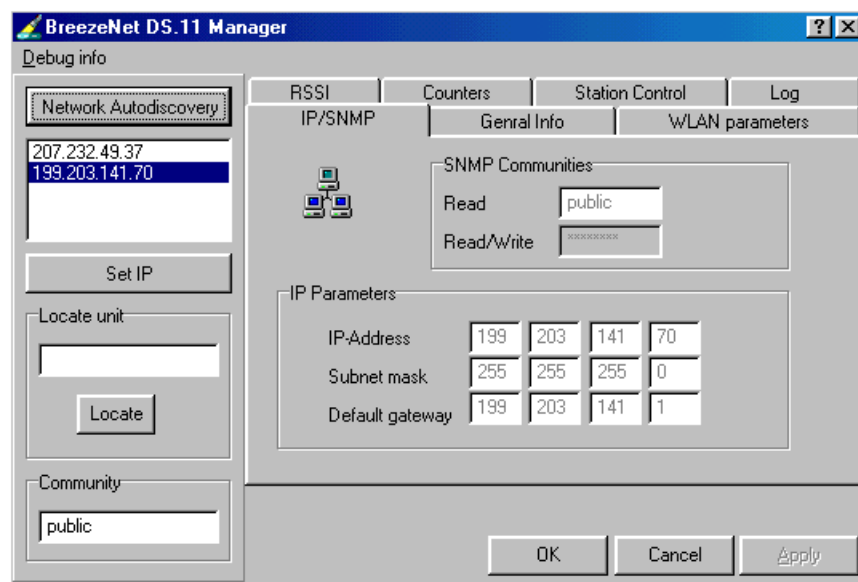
BreezeNet DS.11 Manager

? X

Debug info

Network Autodiscovery

207.232.49.37
199.203.141.70

Set IP

Locate unit

Locate

Community

public

RSSI | Counters | Station Control | Log
IP/SNMP | Genral Info | WLAN parameters

SNMP Communities

Read public

Read/Write ********

IP Parameters

IP-Address 199 203 141 70

Subnet mask 255 255 255 0

Default gateway 199 203 141 1

OK Cancel Apply